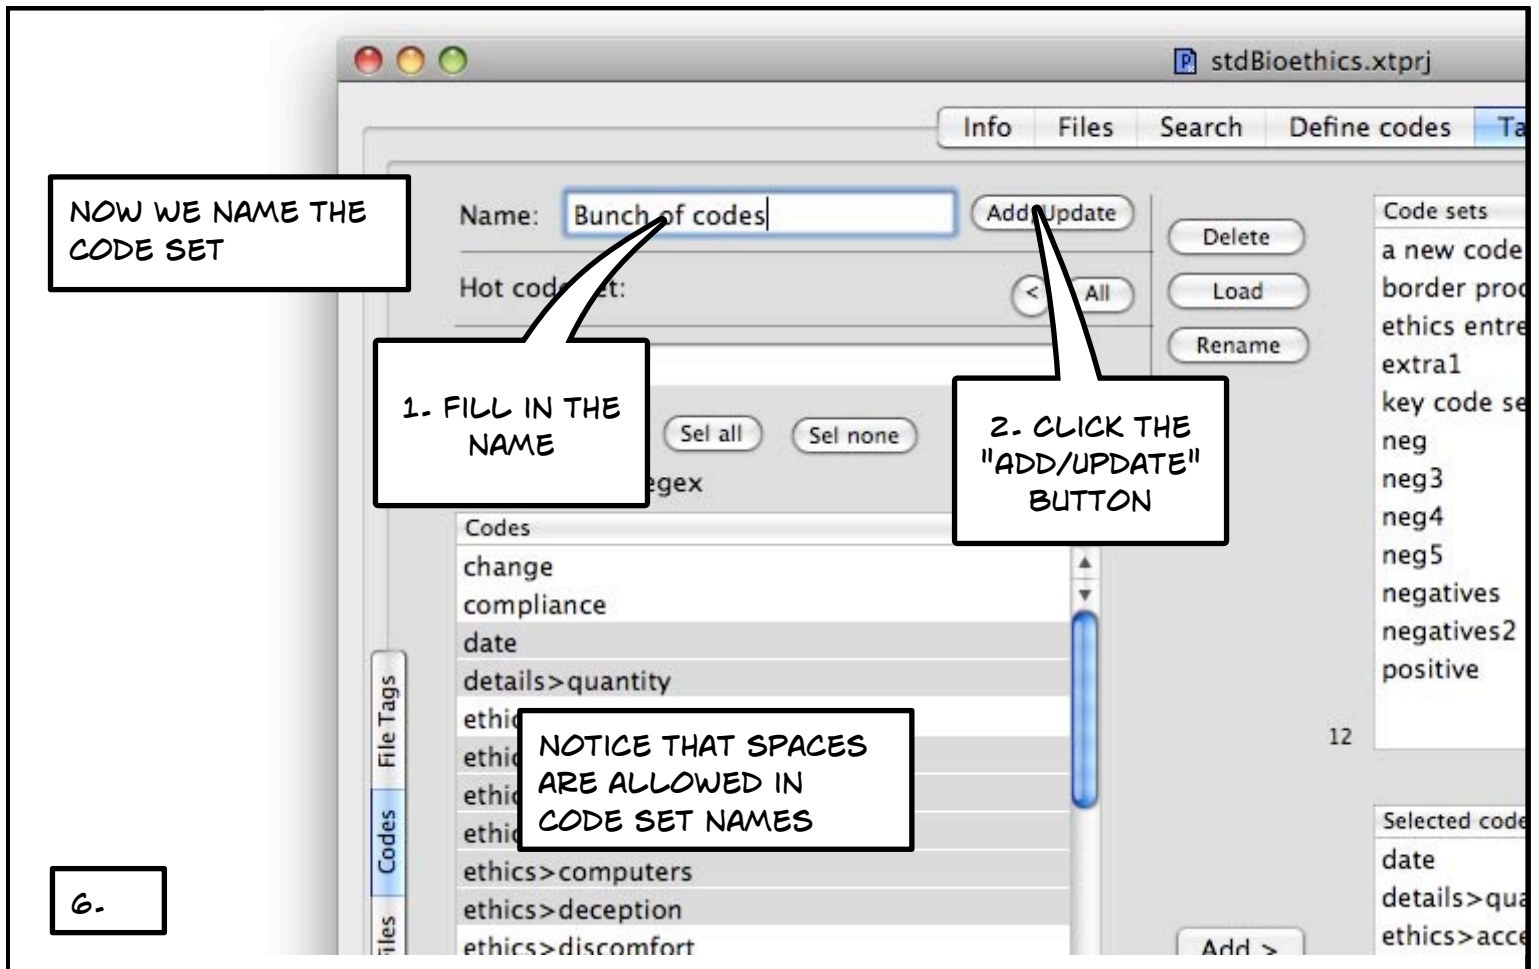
stdBioethics.xtprj

Info | Files | Search | Define codes | Ta

NOW WE NAME THE CODE SET

Name: Bunch of codes

Add/Update

Hot code set:

< All

Delete

Load

Rename

1. FILL IN THE NAME

Sel all Sel none

egex

2. CLICK THE "ADD/UPDATE" BUTTON

Code sets
a new code
border proc
ethics entre
extra1
key code se
neg
neg3
neg4
neg5
negatives
negatives2
positive

12

Codes
change
compliance
date
details>quantity
ethic
ethic
ethic
ethic
ethics>computers
ethics>deception
ethics>discomfort

NOTICE THAT SPACES ARE ALLOWED IN CODE SET NAMES

File Tags
Codes
iles

Selected code
date
details>qua
ethics>acce

Add >

6.